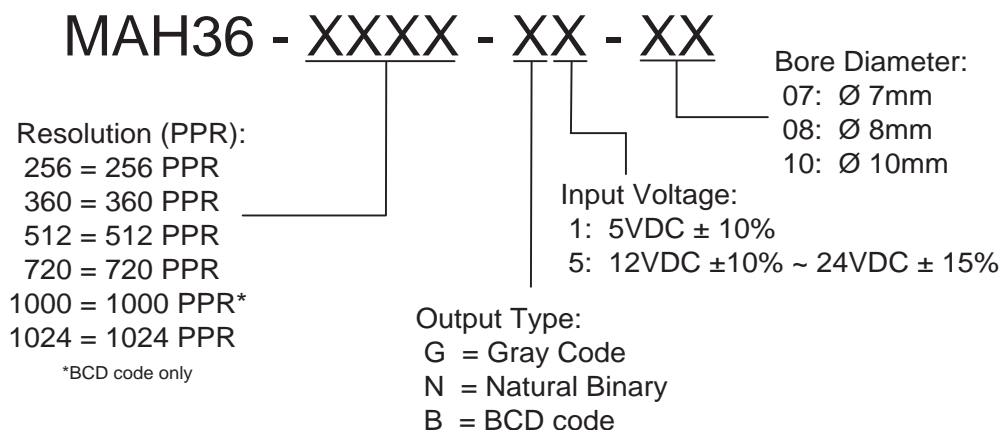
MAH36 - XXXX - XX - XX

Bore Diameter:
07: Ø 7mm
08: Ø 8mm
10: Ø 10mm

Resolution (PPR):
256 = 256 PPR
360 = 360 PPR
512 = 512 PPR
720 = 720 PPR
1000 = 1000 PPR*
1024 = 1024 PPR
*BCD code only

Input Voltage:
1: 5VDC ± 10%
5: 12VDC ±10% ~ 24VDC ± 15%

Output Type:
G = Gray Code
N = Natural Binary
B = BCD code